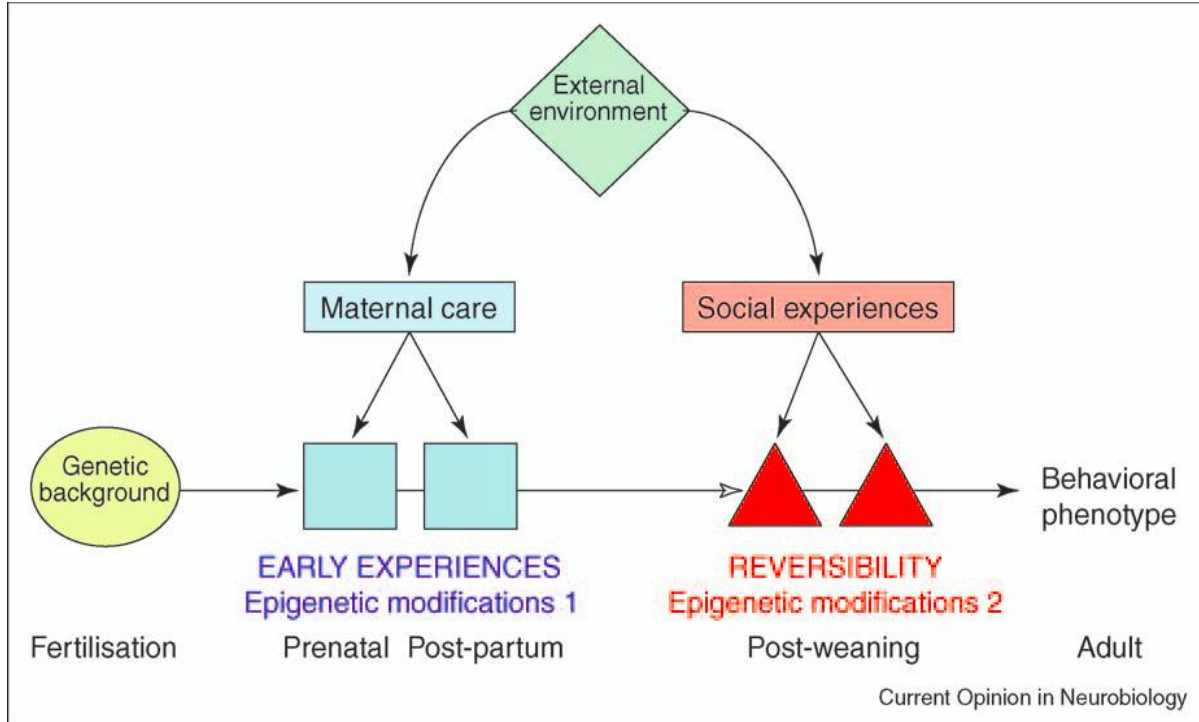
External environment

Maternal care

Social experiences

Genetic background

Behavioral phenotype

EARLY EXPERIENCES
Epigenetic modifications 1

REVERSIBILITY
Epigenetic modifications 2

Fertilisation

Prenatal

Post-partum

Post-weaning

Adult

Current Opinion in Neurobiology